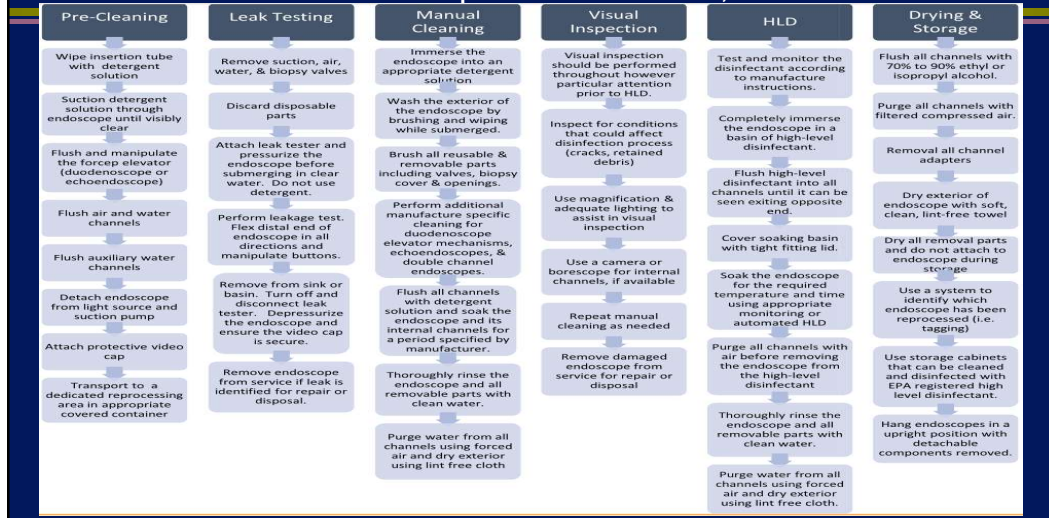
Pre-Cleaning

Wipe insertion tube with detergent solution

Suction detergent solution through endoscope until visibly clear

Flush and manipulate the forcep elevator (duodenoscope or echoendoscope)

Flush air and water channels

Flush auxiliary water channels

Detach endoscope from light source and suction pump

Attach protective video cap

Transport to a dedicated reprocessing area in appropriate covered container

Leak Testing

Remove suction, air, water, & biopsy valves

Discard disposable parts

Attach leak tester and pressurize the endoscope before submerging in clear water. Do not use detergent.

Perform leakage test. Flex distal end of endoscope in all directions and manipulate buttons.

Remove from sink or basin. Turn off and disconnect leak tester. Depressurize the endoscope and ensure the video cap is secure.

Remove endoscope from service if leak is identified for repair or disposal.

Manual Cleaning

Immerse the endoscope into an appropriate detergent solution

Wash the exterior of the endoscope by brushing and wiping while submerged.

Brush all reusable & removable parts including valves, biopsy cover & openings.

Perform additional manufacture specific cleaning for duodenoscope elevator mechanisms, echoendoscopes, & double channel endoscopes.

Flush all channels with detergent solution and soak the endoscope and its internal channels for a period specified by manufacturer.

Thoroughly rinse the endoscope and all removable parts with clean water.

Purge water from all channels using forced air and dry exterior using lint free cloth

Visual Inspection

Visual inspection should be performed throughout however particular attention prior to HLD.

Inspect for conditions that could affect disinfection process (cracks, retained debris)

Use magnification & adequate lighting to assist in visual inspection

Use a camera or borescope for internal channels, if available

Repeat manual cleaning as needed

Remove damaged endoscope from service for repair or disposal

HLD

Test and monitor the disinfectant according to manufacture instructions.

Completely immerse the endoscope in a basin of high-level disinfectant.

Flush high-level disinfectant into all channels until it can be seen exiting opposite end.

Cover soaking basin with tight fitting lid.

Soak the endoscope for the required temperature and time using appropriate monitoring or automated HLD

Purge all channels with air before removing the endoscope from the high-level disinfectant

Thoroughly rinse the endoscope and all removable parts with clean water.

Purge water from all channels using forced air and dry exterior using lint free cloth.

Drying & Storage

Flush all channels with 70% to 90% ethyl or isopropyl alcohol.

Purge all channels with filtered compressed air.

Removal all channel adapters

Dry exterior of endoscope with soft, clean, lint-free towel

Dry all removal parts and do not attach to endoscope during storage

Use a system to identify which endoscope has been reprocessed (i.e. tagging)

Use storage cabinets that can be cleaned and disinfected with EPA registered high level disinfectant.

Hang endoscopes in a upright position with detachable components removed.